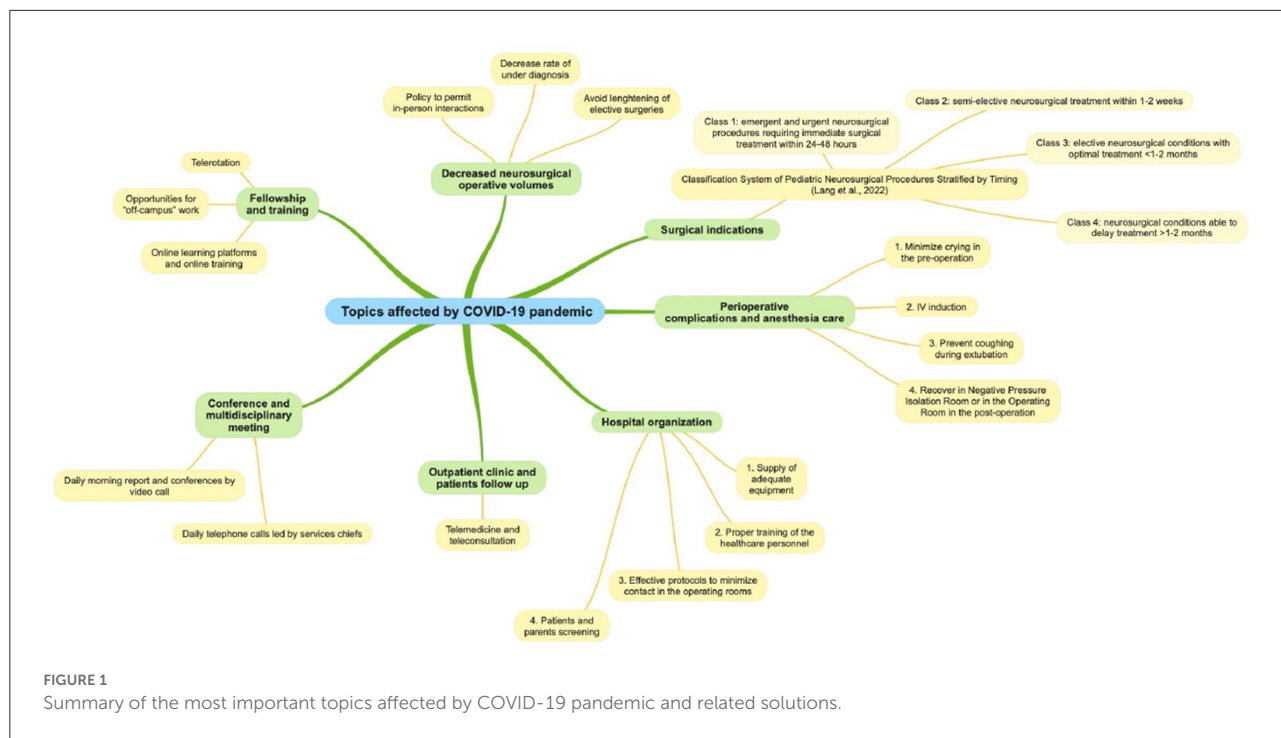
Topics affected by COVID-19 pandemic

Decreased neurosurgical operative volumes

Decrease rate of under diagnosis

Policy to permit in-person interactions

Avoid lenghtening of elective surgeries

Fellowship and training

Telerotation

Opportunities for "off-campus" work

Online learning platforms and online training

Surgical indications

Classification System of Pediatric Neurosurgical Procedures Stratified by Timing (Lang et al., 2022)

Class 1: emergent and urgent neurosurgical procedures requiring immediate surgical treatment within 24-48 hours

Class 2: semi-elective neurosurgical treatment within 1-2 weeks

Class 3: elective neurosurgical conditions with optimal treatment <1-2 months

Class 4: neurosurgical conditions able to delay treatment >1-2 months

Perioperative complications and anesthesia care

1. Minimize crying in the pre-operation

2. IV induction

3. Prevent coughing during extubation

4. Recover in Negative Pressure Isolation Room or in the Operating Room in the post-operation

Conference and multidisciplinary meeting

Daily morning report and conferences by video call

Daily telephone calls led by services chiefs

Outpatient clinic and patients follow up

Telemedicine and teleconsultation

Hospital organization

1. Supply of adequate equipment

2. Proper training of the healthcare personnel

3. Effective protocols to minimize contact in the operating rooms

4. Patients and parents screening

FIGURE 1
Summary of the most important topics affected by COVID-19 pandemic and related solutions.